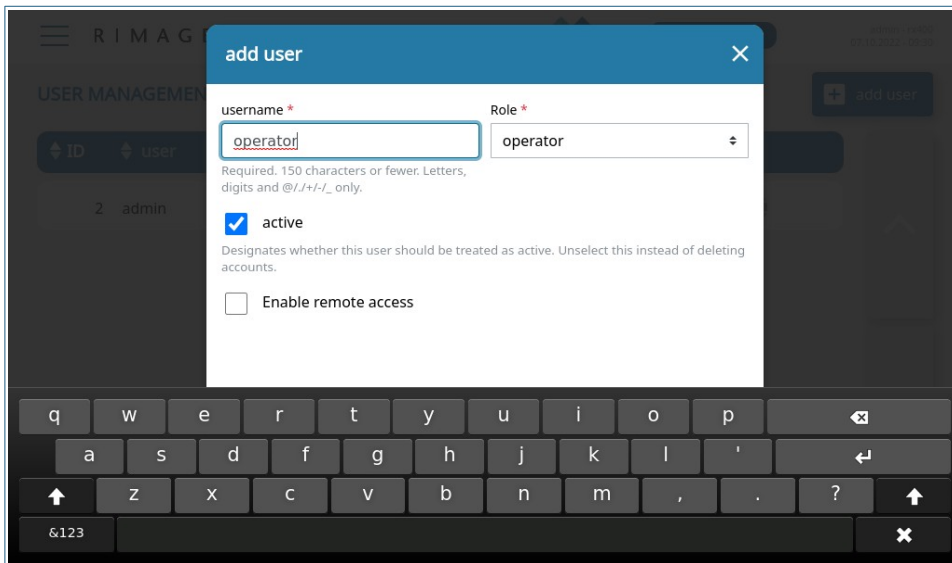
RIMAG

USER MANAGEMEN

ID user

2 admin

add user

add user

username *

operator

Required. 150 characters or fewer. Letters, digits and @/./+/-/_ only.

Role *

operator

active

Designates whether this user should be treated as active. Unselect this instead of deleting accounts.

Enable remote access

q w e r t y u i o p
a s d f g h j k l '
z x c v b n m , . ?
&123